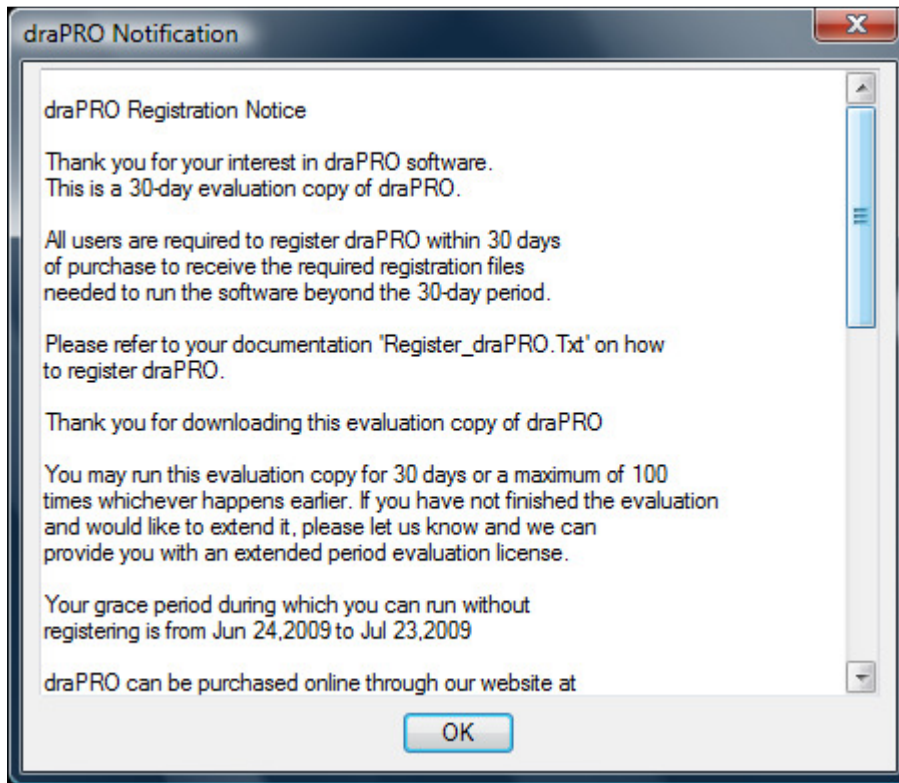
draPRO Notification

draPRO Registration Notice

Thank you for your interest in draPRO software.
This is a 30-day evaluation copy of draPRO.

All users are required to register draPRO within 30 days of purchase to receive the required registration files needed to run the software beyond the 30-day period.

Please refer to your documentation 'Register_draPRO.Txt' on how to register draPRO.

Thank you for downloading this evaluation copy of draPRO

You may run this evaluation copy for 30 days or a maximum of 100 times whichever happens earlier. If you have not finished the evaluation and would like to extend it, please let us know and we can provide you with an extended period evaluation license.

Your grace period during which you can run without registering is from Jun 24,2009 to Jul 23,2009

draPRO can be purchased online through our website at

OK